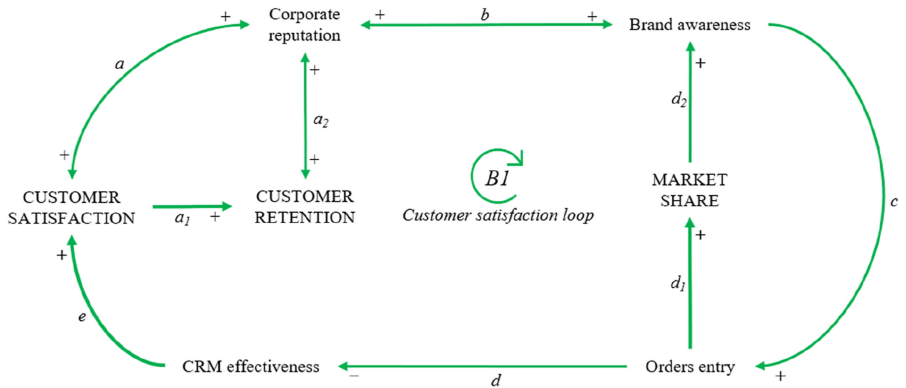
Corporate reputation

+

$b$

+

Brand awareness

+

$a$

+

$a_2$

+

+

$d_2$

CUSTOMER SATISFACTION

$a_1$

+

CUSTOMER RETENTION

$B1$

Customer satisfaction loop

MARKET SHARE

$c$

+

+

$d_1$

$e$

CRM effectiveness

–

$d$

Orders entry

+